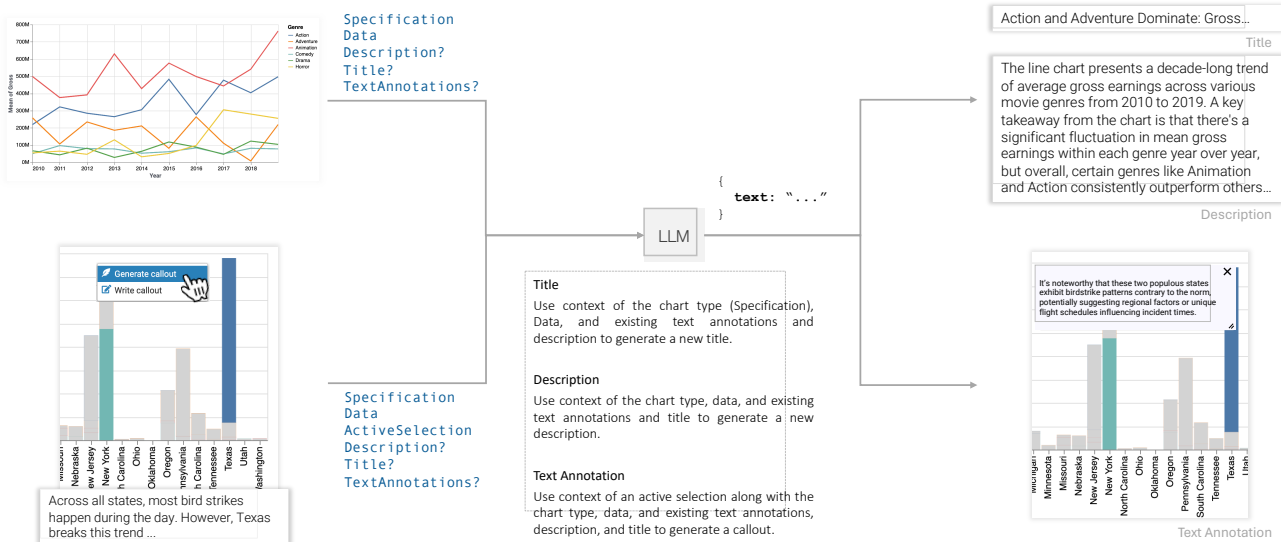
800M
700M
600M
500M
400M
300M
200M
100M
0M
Mean of Gross
2010 2011 2012 2013 2014 2015 2016 2017 2018
Year
Genre
Action
Adventure
Animation
Comedy
Drama
Horror

Specification
Data
Description?
Title?
TextAnnotations?

Generate callout
Write callout

Missouri
Nebraska
New Jersey
New York
h Carolina
Ohio
Oklahoma
Oregon
ennsylvania
h Carolina
Tennessee
Texas
Utah
Vashington

Across all states, most bird strikes happen during the day. However, Texas breaks this trend ...

Specification
Data
ActiveSelection
Description?
Title?
TextAnnotations?

LLM

{
text: "..."
}

Title
Use context of the chart type (Specification), Data, and existing text annotations and description to generate a new title.

Description
Use context of the chart type, data, and existing text annotations and title to generate a new description.

Text Annotation
Use context of an active selection along with the chart type, data, and existing text annotations, description, and title to generate a callout.

Action and Adventure Dominate: Gross...
Title

The line chart presents a decade-long trend of average gross earnings across various movie genres from 2010 to 2019. A key takeaway from the chart is that there's a significant fluctuation in mean gross earnings within each genre year over year, but overall, certain genres like Animation and Action consistently outperform others...
Description

It's noteworthy that these two populous states exhibit birdstrike patterns contrary to the norm, potentially suggesting regional factors or unique flight schedules influencing incident times.
×

Michigan
Minnesota
Missouri
Nebraska
New Jersey
New York
North Carolina
Ohio
Oklahoma
Oregon
Pennsylvania
South Carolina
Tennessee
Texas
Utah

Text Annotation